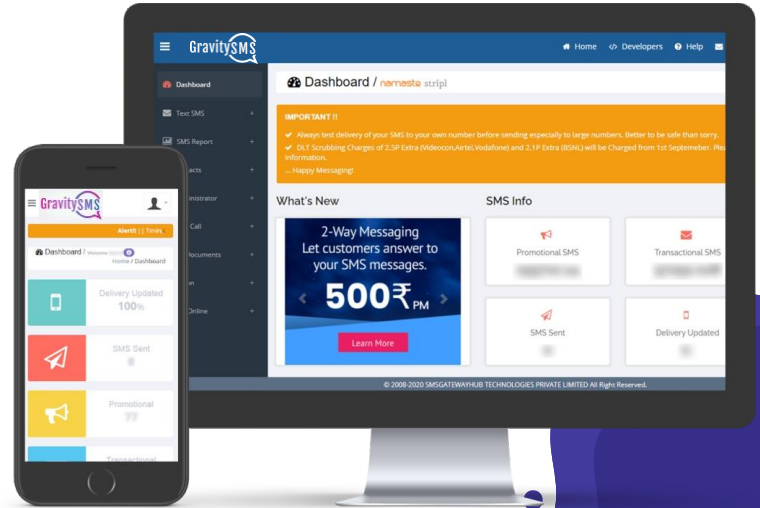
GravitySMS

Home Developers Help

Dashboard

Text SMS

SMS Report

acts

inistrator

Call

Documents

on

Online

Dashboard / namaste stripl

IMPORTANT !!

Always test delivery of your SMS to your own number before sending especially to large numbers. Better to be safe than sorry.

DLT Scrubbing Charges of 2.5P Extra (Videocon,Airtel,Vodafone) and 2.1P Extra (BSNL) will be Charged from 1st Septemeber. Ple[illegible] Information.

... Happy Messaging!

What's New

2-Way Messaging
Let customers answer to your SMS messages.
500₹ PM
Learn More

SMS Info

Promotional SMS

Transactional SMS

SMS Sent

Delivery Updated

© 2008-2020 SMSGATEWAYHUB TECHNOLOGIES PRIVATE LIMITED All Right Reserved.

GravitySMS

Alert! | Time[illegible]

Dashboard / Welcome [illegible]
Home / Dashboard

Delivery Updated
100%

SMS Sent
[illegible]

Promotional
77

Transactional